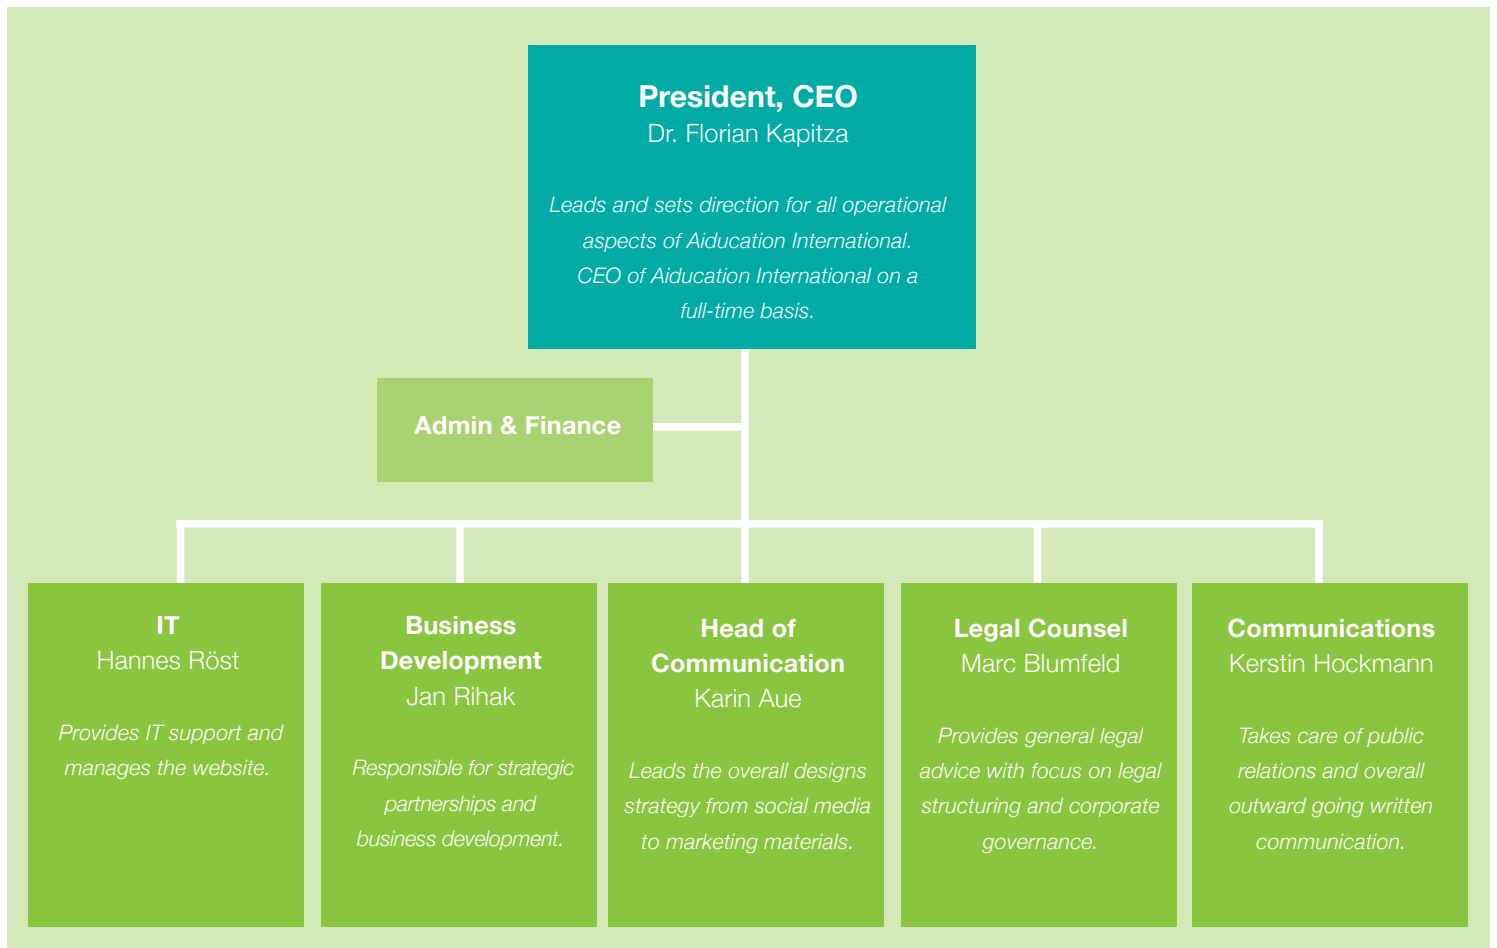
President, CEO
Dr. Florian Kapitza

Leads and sets direction for all operational aspects of Aiducation International. CEO of Aiducation International on a full-time basis.

Admin & Finance

IT
Hannes Röst

Provides IT support and manages the website.

Business Development
Jan Rihak

Responsible for strategic partnerships and business development.

Head of Communication
Karin Aue

Leads the overall designs strategy from social media to marketing materials.

Legal Counsel
Marc Blumfeld

Provides general legal advice with focus on legal structuring and corporate governance.

Communications
Kerstin Hockmann

Takes care of public relations and overall outward going written communication.